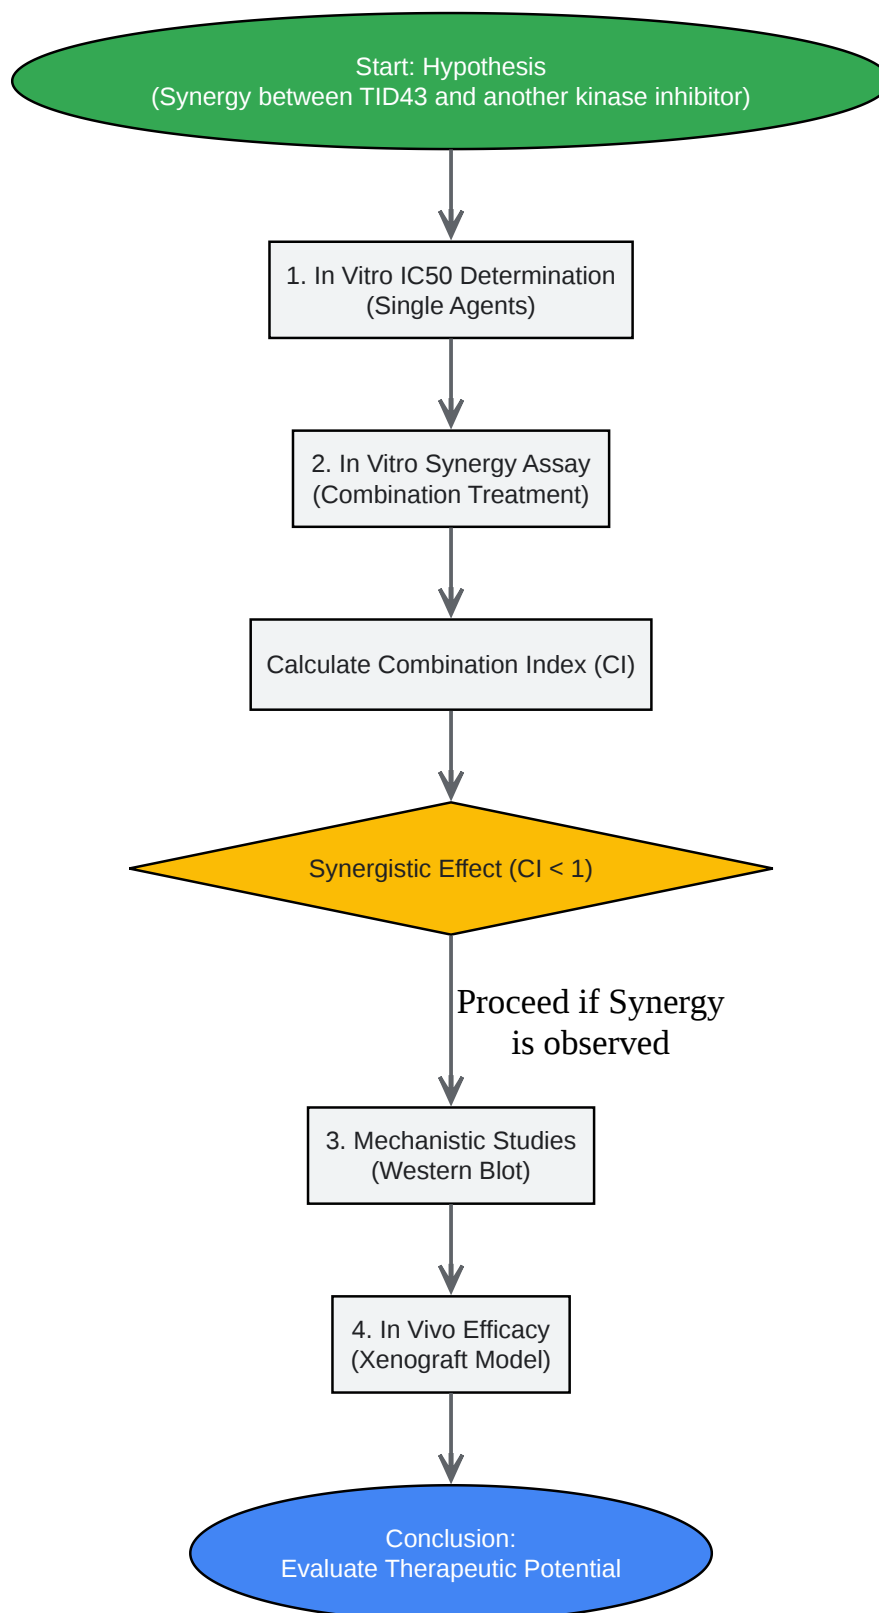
Start: Hypothesis
(Synergy between TID43 and another kinase inhibitor)

1. In Vitro IC50 Determination
(Single Agents)

2. In Vitro Synergy Assay
(Combination Treatment)

Calculate Combination Index (CI)

Synergistic Effect (CI < 1)

Proceed if Synergy is observed

3. Mechanistic Studies
(Western Blot)

4. In Vivo Efficacy
(Xenograft Model)

Conclusion:
Evaluate Therapeutic Potential